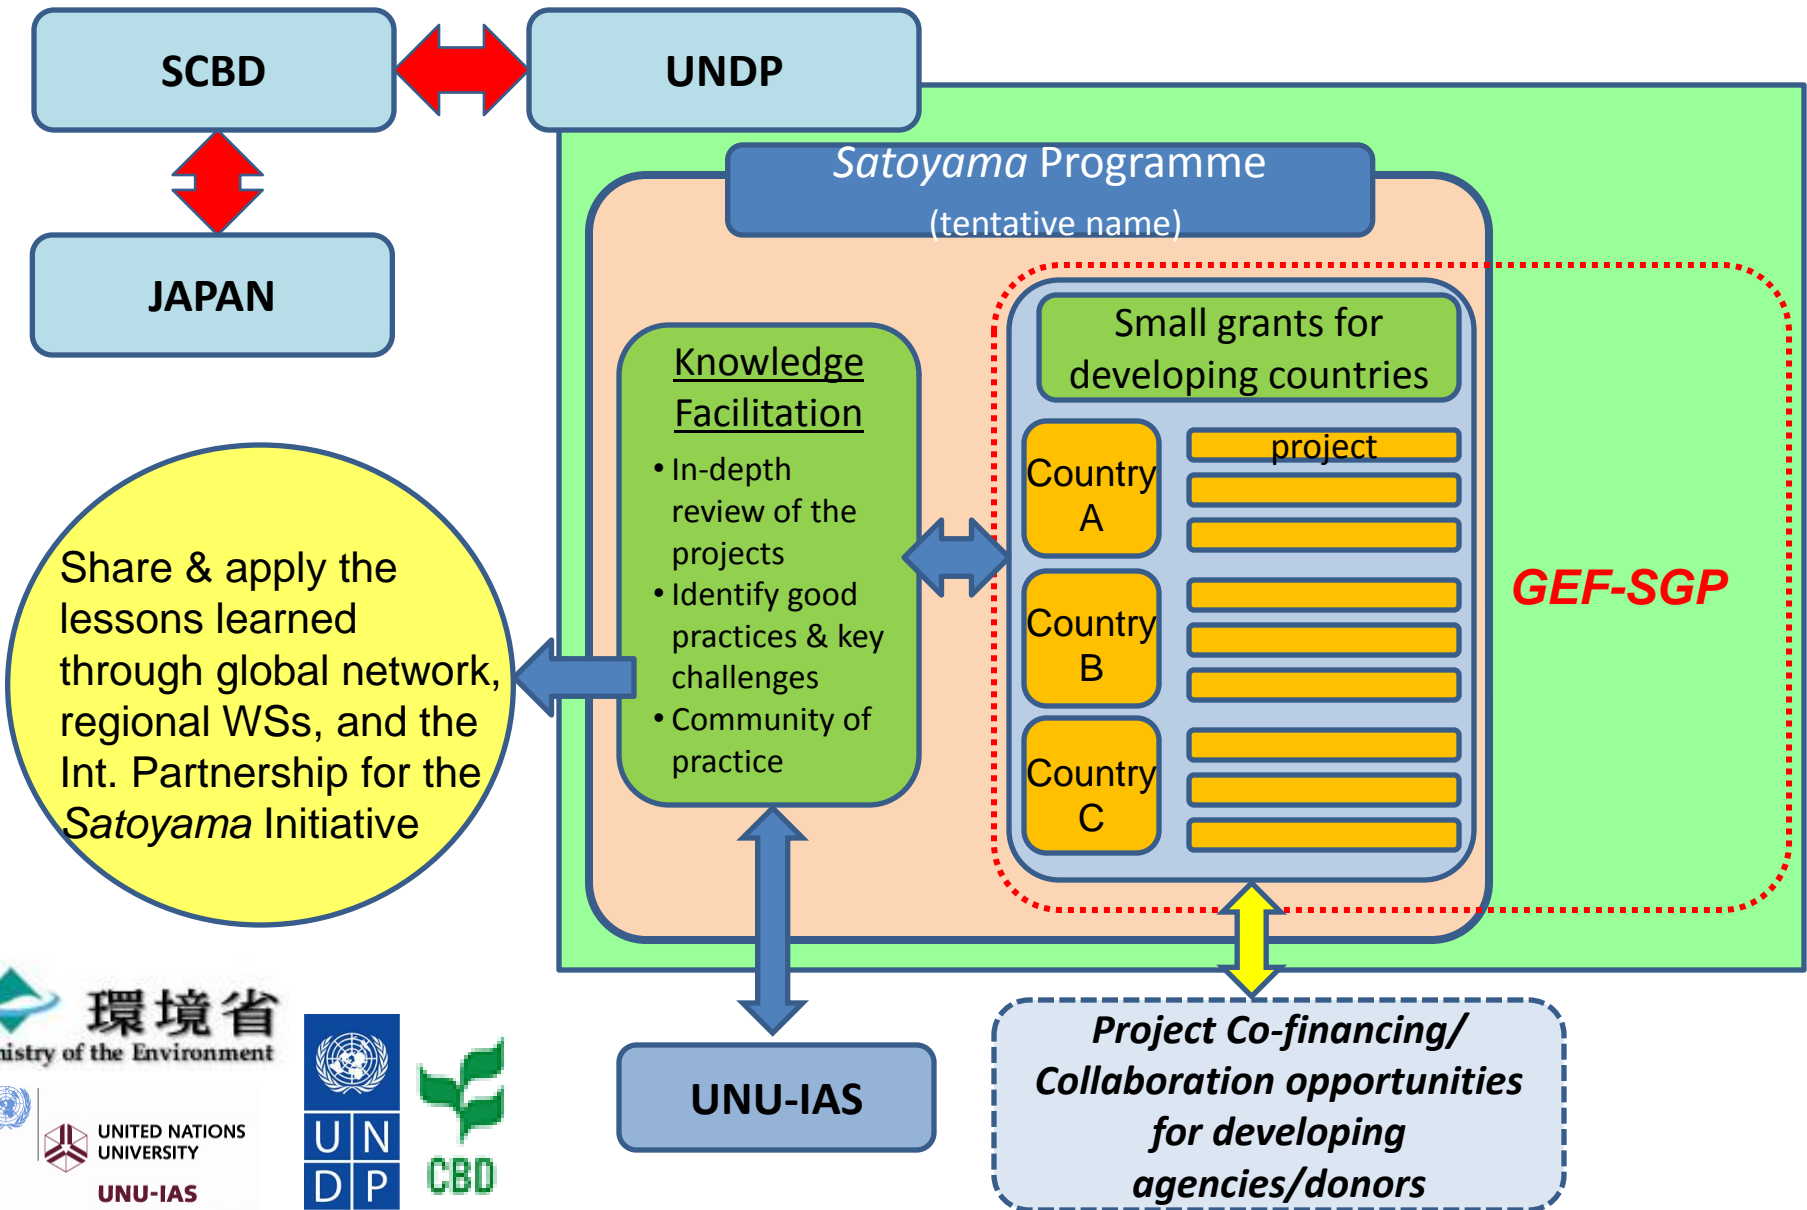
SCBD

UNDP

JAPAN

*Satoyama* Programme
(tentative name)

Knowledge Facilitation

• In-depth review of the projects
• Identify good practices & key challenges
• Community of practice

Small grants for developing countries

Country A

project

Country B

Country C

GEF-SGP

Share & apply the lessons learned through global network, regional WSs, and the Int. Partnership for the *Satoyama* Initiative

環境省
inistry of the Environment

UNITED NATIONS UNIVERSITY
UNU-IAS

U N
D P

CBD

UNU-IAS

*Project Co-financing/ Collaboration opportunities for developing agencies/donors*